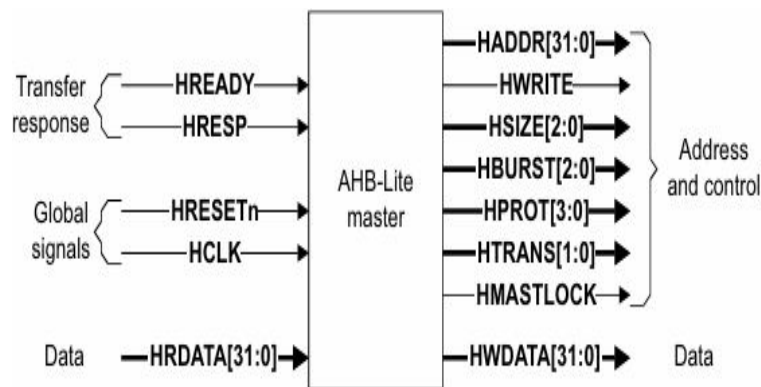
Transfer response
HREADY
HRESP

Global signals
HRESETn
HCLK

Data
HRDATA[31:0]

AHB-Lite master

HADDR[31:0]
HWRITE
HSIZE[2:0]
HBURST[2:0]
HPROT[3:0]
HTRANS[1:0]
HMASTLOCK

Address and control

HWDATA[31:0]
Data